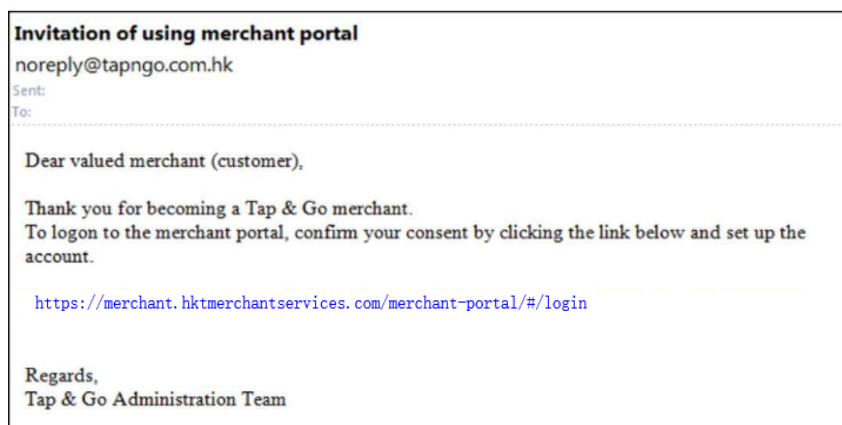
Invitation of using merchant portal
noreply@tapngo.com.hk
Sent:
To:

Dear valued merchant (customer),

Thank you for becoming a Tap & Go merchant.
To logon to the merchant portal, confirm your consent by clicking the link below and set up the account.

https://merchant.hktmerchantservices.com/merchant-portal/#/login

Regards,
Tap & Go Administration Team